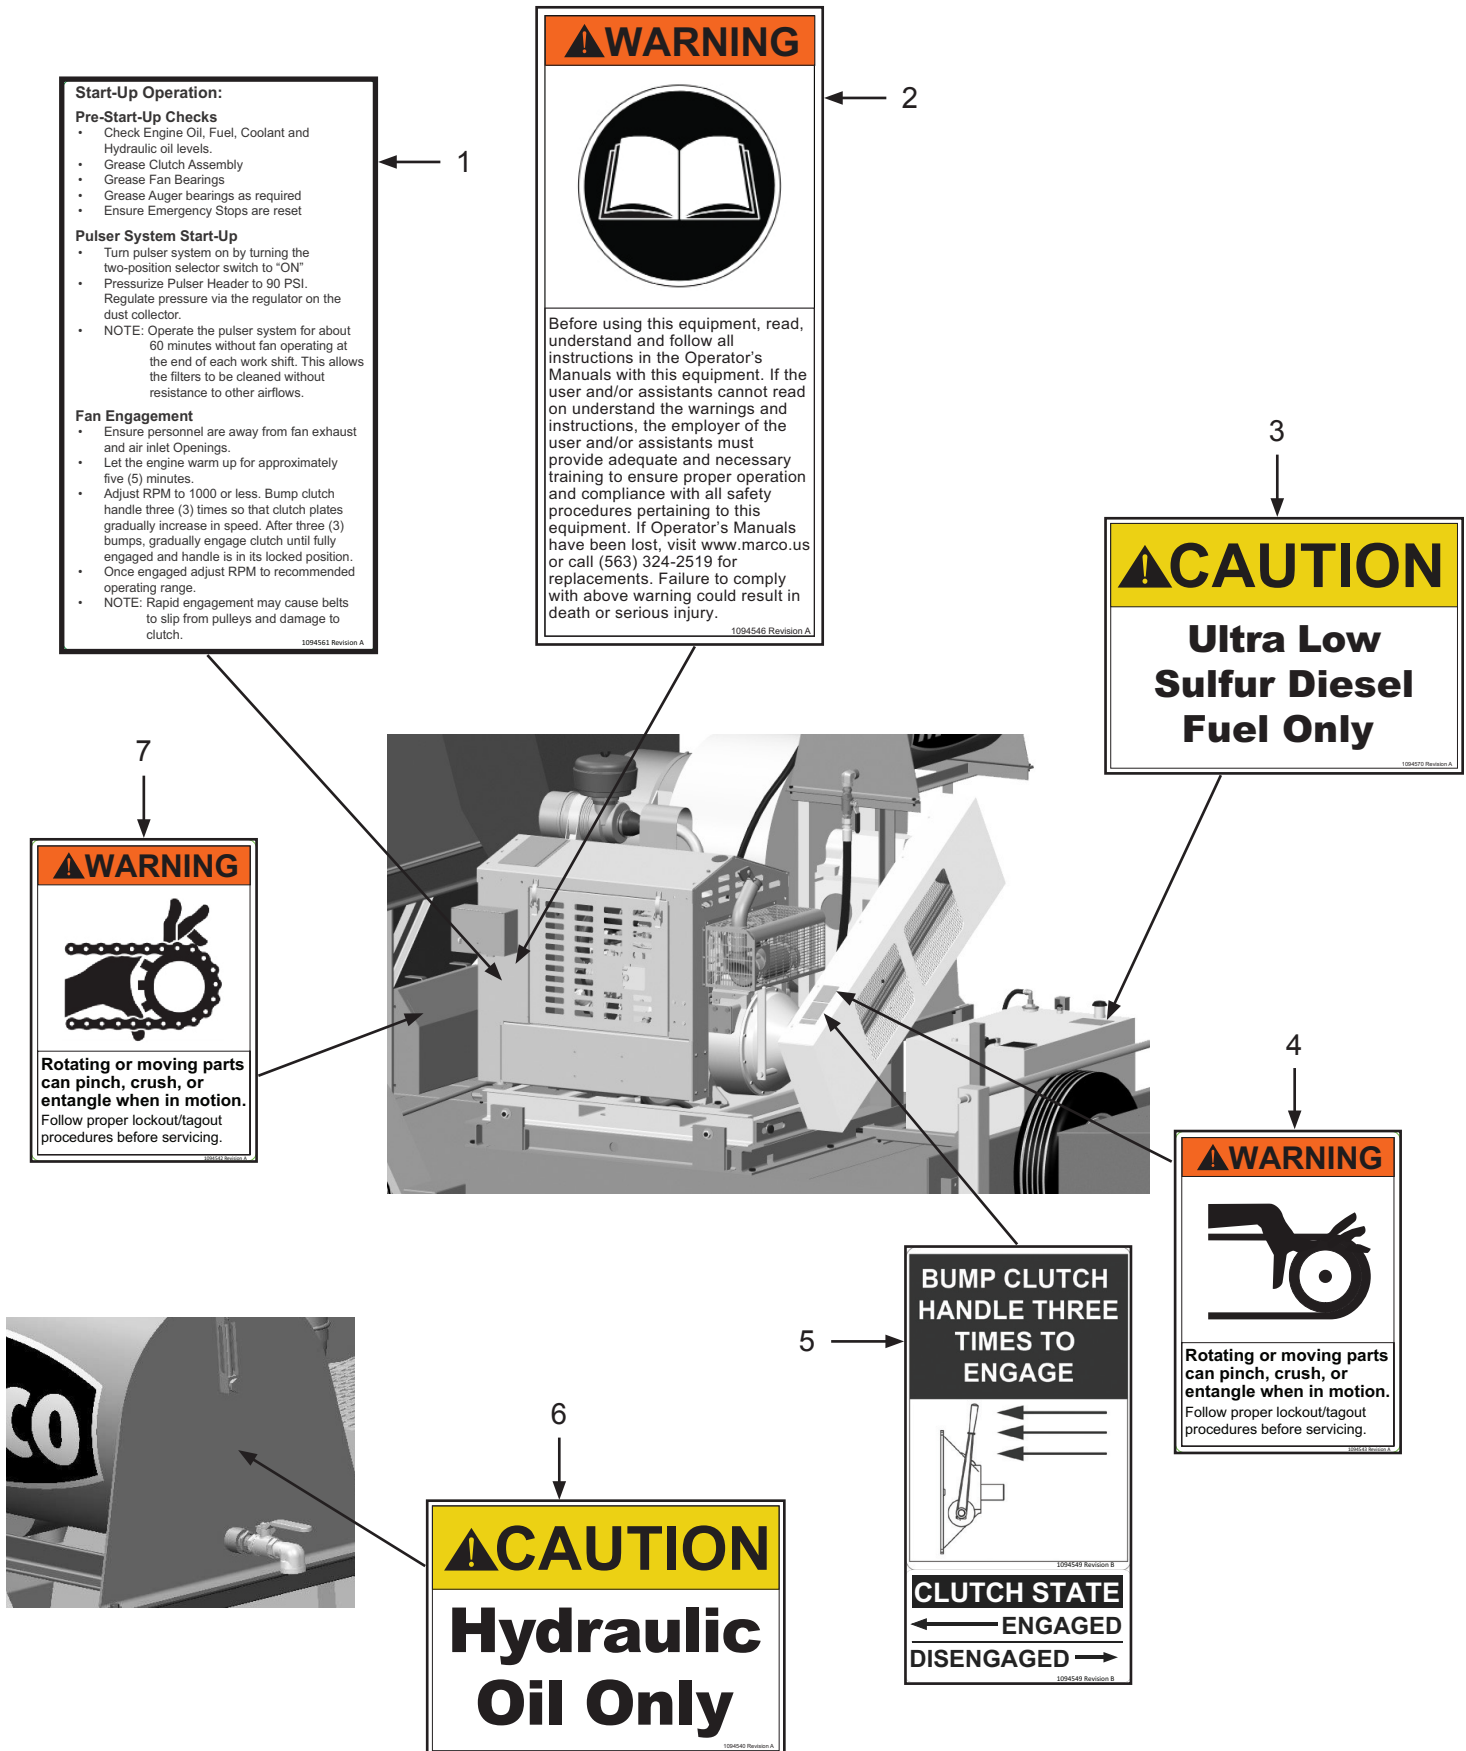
Start-Up Operation:

Pre-Start-Up Checks
- Check Engine Oil, Fuel, Coolant and Hydraulic oil levels.
- Grease Clutch Assembly
- Grease Fan Bearings
- Grease Auger bearings as required
- Ensure Emergency Stops are reset

Pulser System Start-Up
- Turn pulser system on by turning the two-position selector switch to "ON"
- Pressurize Pulser Header to 90 PSI. Regulate pressure via the regulator on the dust collector.
- NOTE: Operate the pulser system for about 60 minutes without fan operating at the end of each work shift. This allows the filters to be cleaned without resistance to other airflows.

Fan Engagement
- Ensure personnel are away from fan exhaust and air inlet Openings.
- Let the engine warm up for approximately five (5) minutes.
- Adjust RPM to 1000 or less. Bump clutch handle three (3) times so that clutch plates gradually increase in speed. After three (3) bumps, gradually engage clutch until fully engaged and handle is in its locked position.
- Once engaged adjust RPM to recommended operating range.
- NOTE: Rapid engagement may cause belts to slip from pulleys and damage to clutch.

1094561 Revision A

1

WARNING

Before using this equipment, read, understand and follow all instructions in the Operator's Manuals with this equipment. If the user and/or assistants cannot read on understand the warnings and instructions, the employer of the user and/or assistants must provide adequate and necessary training to ensure proper operation and compliance with all safety procedures pertaining to this equipment. If Operator's Manuals have been lost, visit www.marco.us or call (563) 324-2519 for replacements. Failure to comply with above warning could result in death or serious injury.

1094546 Revision A

2

3

CAUTION
Ultra Low Sulfur Diesel Fuel Only

1094570 Revision A

7

WARNING

Rotating or moving parts can pinch, crush, or entangle when in motion.
Follow proper lockout/tagout procedures before servicing.

1094542 Revision A

4

WARNING

Rotating or moving parts can pinch, crush, or entangle when in motion.
Follow proper lockout/tagout procedures before servicing.

1094543 Revision A

5

BUMP CLUTCH HANDLE THREE TIMES TO ENGAGE

1094549 Revision B

CLUTCH STATE
ENGAGED
DISENGAGED

1094549 Revision B

6

CAUTION
Hydraulic Oil Only

1094540 Revision A

CO